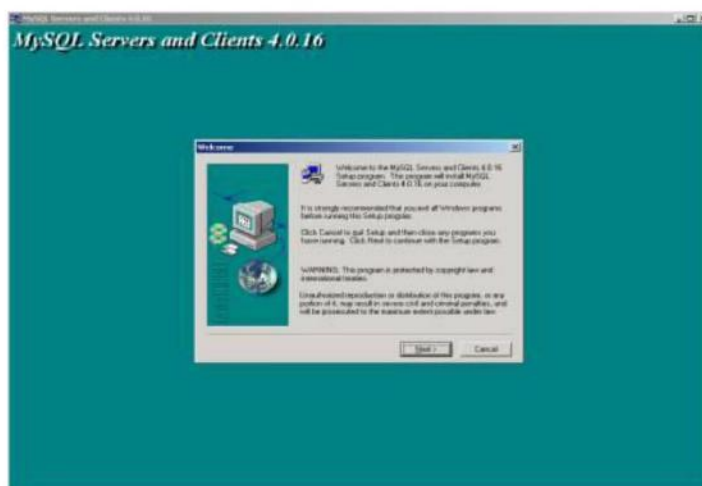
MySQL Servers and Clients 4.0.16

MySQL Servers and Clients 4.0.16

Welcome

Welcome to the MySQL Servers and Clients 4.0.16 Setup program. This program will install MySQL Servers and Clients 4.0.16 on your computer.

It is strongly recommended that you exit all Windows programs before running this Setup program.

Click Cancel to quit Setup and then close any programs you have running. Click Next to continue with the Setup program.

WARNING: This program is protected by copyright law and international treaties.

Unauthorized reproduction or distribution of this program, or any portion of it, may result in severe civil and criminal penalties, and will be prosecuted to the maximum extent possible under law.

Next >

Cancel